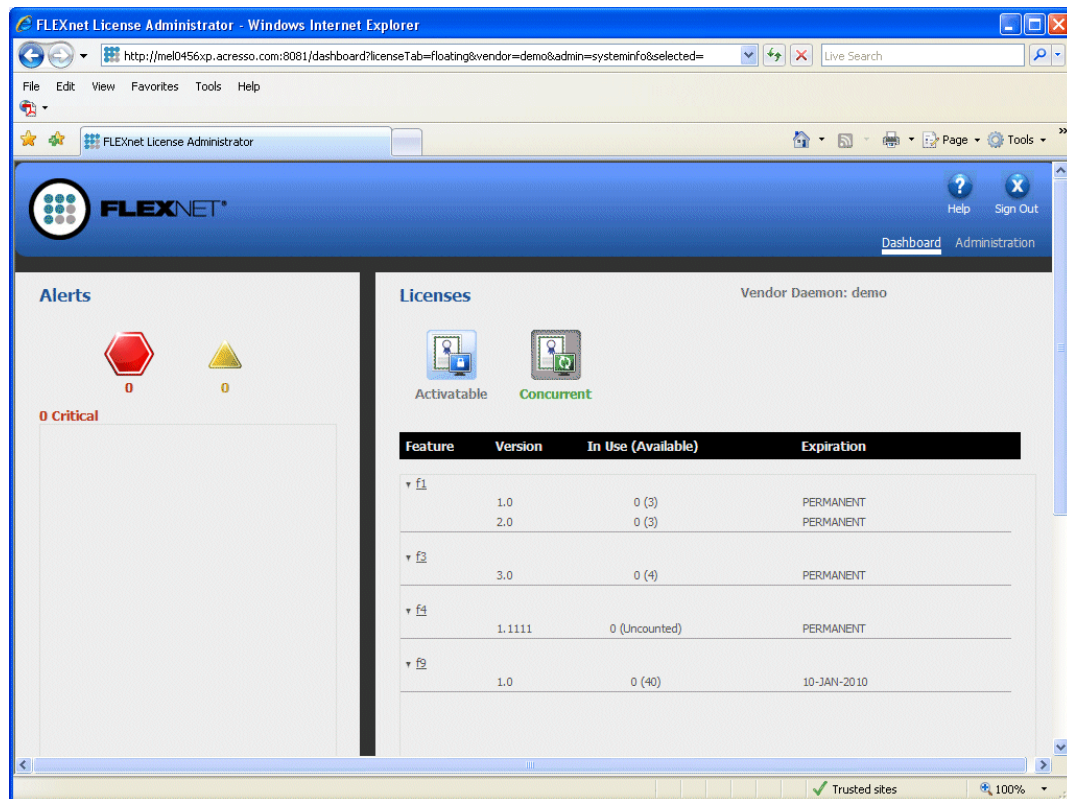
FLEXnet License Administrator - Windows Internet Explorer

http://mel0456xp.acresso.com:8081/dashboard?licenseTab=floating&vendor=demo&admin=systeminfo&selected=

Live Search

File Edit View Favorites Tools Help

FLEXnet License Administrator

Page Tools

FLEXNET®

Help Sign Out

Dashboard Administration

Alerts

0 0

0 Critical

Licenses

Vendor Daemon: demo

Activatable Concurrent

| Feature | Version | In Use (Available) | Expiration |
|---|---|---|---|
| f1 | | | |
| | 1.0 | 0 (3) | PERMANENT |
| | 2.0 | 0 (3) | PERMANENT |
| f3 | | | |
| | 3.0 | 0 (4) | PERMANENT |
| f4 | | | |
| | 1.1111 | 0 (Uncounted) | PERMANENT |
| f9 | | | |
| | 1.0 | 0 (40) | 10-JAN-2010 |

Trusted sites 100%